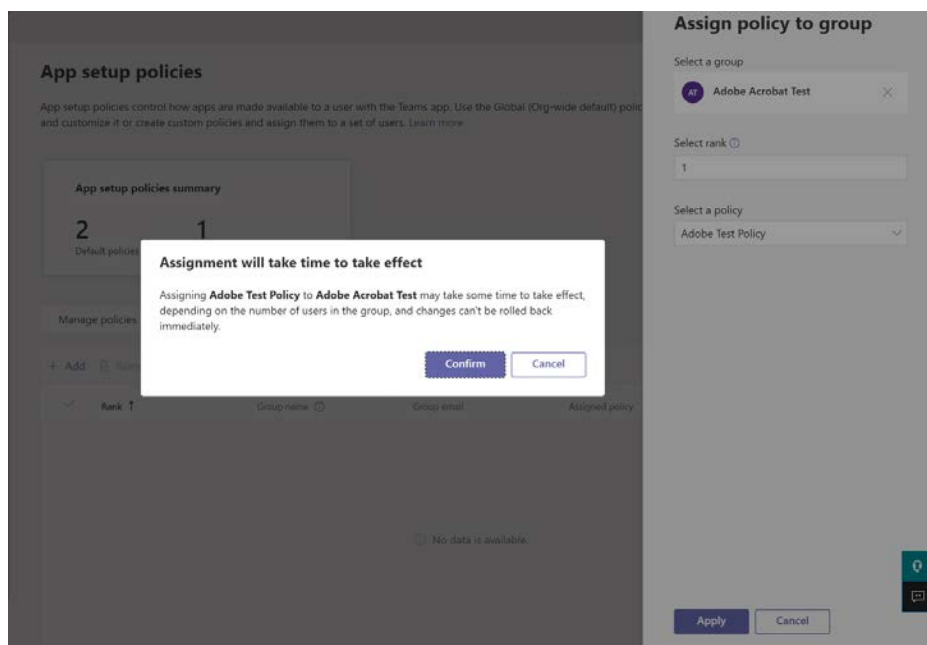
App setup policies

App setup policies control how apps are made available to a user with the Teams app. Use the Global (Org-wide default) polic and customize it or create custom policies and assign them to a set of users. Learn more

App setup policies summary

2
Default policies

1

Manage policies

+ Add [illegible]

Rank ↑ Group name ⓘ Group email Assigned policy

No data is available.

Assignment will take time to take effect

Assigning **Adobe Test Policy** to **Adobe Acrobat Test** may take some time to take effect, depending on the number of users in the group, and changes can't be rolled back immediately.

Confirm Cancel

Assign policy to group

Select a group

AT Adobe Acrobat Test

Select rank ⓘ

1

Select a policy

Adobe Test Policy

Apply Cancel